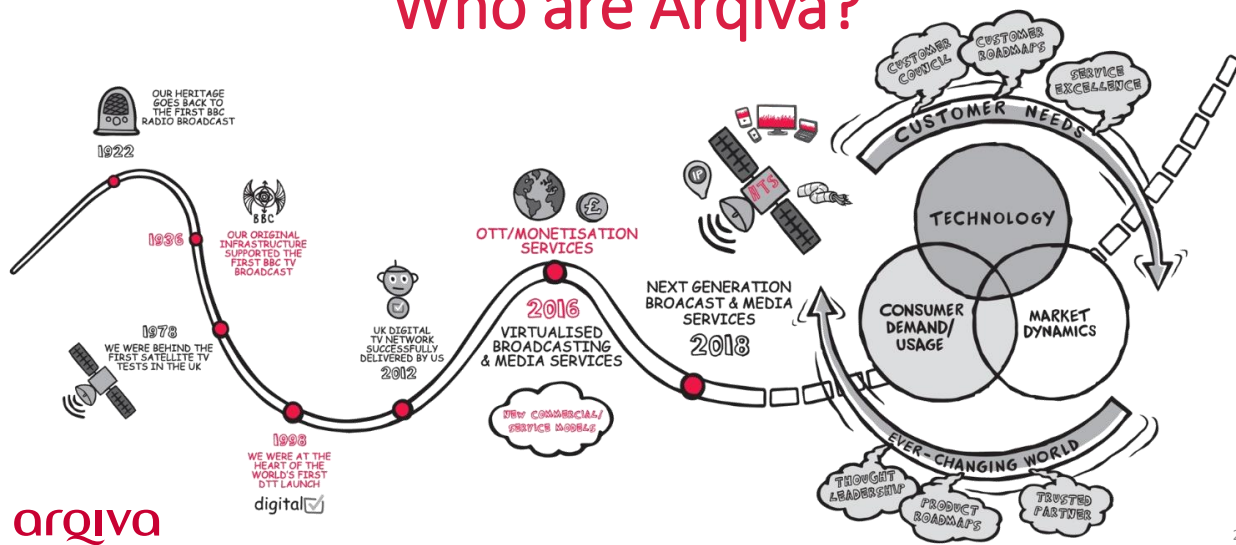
Who are Arqiva?

OUR HERITAGE GOES BACK TO THE FIRST BBC RADIO BROADCAST

1922

BBC

1936

OUR ORIGINAL INFRASTRUCTURE SUPPORTED THE FIRST BBC TV BROADCAST

1978

WE WERE BEHIND THE FIRST SATELLITE TV TESTS IN THE UK

1998

WE WERE AT THE HEART OF THE WORLD'S FIRST DTT LAUNCH

digital

UK DIGITAL TV NETWORK SUCCESSFULLY DELIVERED BY US

2012

OTT/MONETISATION SERVICES

2016

VIRTUALISED BROADCASTING & MEDIA SERVICES

NEW COMMERCIAL/ SERVICE MODELS

NEXT GENERATION BROACAST & MEDIA SERVICES

2018

IP

ITS

CUSTOMER COUNCIL

CUSTOMER ROADMAPS

SERVICE EXCELLENCE

CUSTOMER NEEDS

TECHNOLOGY

CONSUMER DEMAND/ USAGE

MARKET DYNAMICS

EVER-CHANGING WORLD

THOUGHT LEADERSHIP

PRODUCT ROADMAPS

TRUSTED PARTNER

arqiva

2